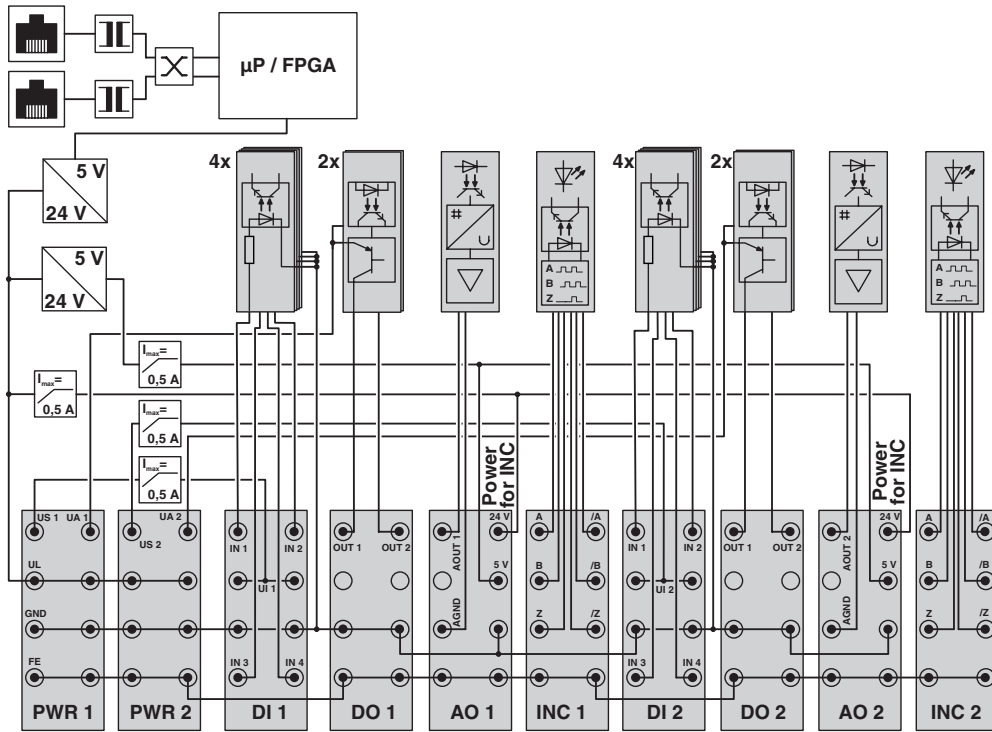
µP / FPGA

5 V
24 V

5 V
24 V

4x
2x
4x
2x

#
#

A
B
Z
A
B
Z

$I_{max}=$
0,5 A

$I_{max}=$
0,5 A

$I_{max}=$
0,5 A

$I_{max}=$
0,5 A

Power for INC
Power for INC

US 1 UA 1
UA 2
US 2
UL
GND
FE

IN 1 IN 2
UI 1
IN 3 IN 4

OUT 1 OUT 2

AOUT 1 24 V
5 V
AGND

A /A
B /B
Z /Z

IN 1 IN 2
UI 2
IN 3 IN 4

OUT 1 OUT 2

AOUT 2 24 V
5 V
AGND

A /A
B /B
Z /Z

PWR 1 | PWR 2 | DI 1 | DO 1 | AO 1 | INC 1 | DI 2 | DO 2 | AO 2 | INC 2